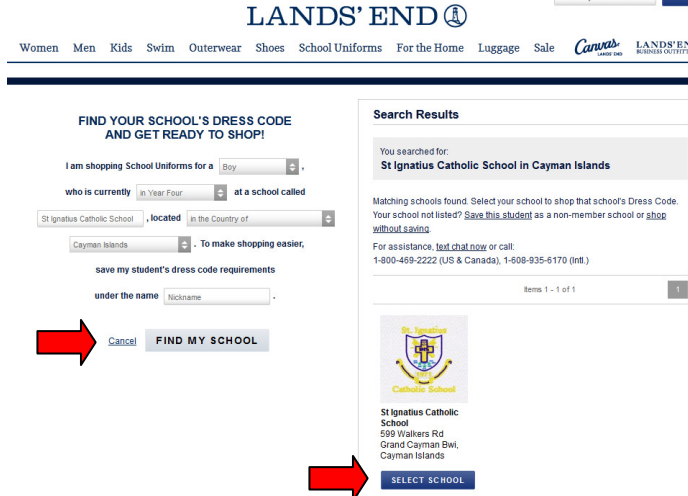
LANDS' END

Women Men Kids Swim Outerwear Shoes School Uniforms For the Home Luggage Sale Canvas LANDS' END LANDS' EN BUSINESS OUTFITT

FIND YOUR SCHOOL'S DRESS CODE AND GET READY TO SHOP!

I am shopping School Uniforms for a Boy ,

who is currently in Year Four at a school called

St Ignatius Catholic School , located in the Country of

Cayman Islands . To make shopping easier,

save my student's dress code requirements

under the name Nickname .

Cancel FIND MY SCHOOL

Search Results

You searched for:
St Ignatius Catholic School in Cayman Islands

Matching schools found. Select your school to shop that school's Dress Code. Your school not listed? Save this student as a non-member school or shop without saving.

For assistance, text chat now or call:
1-800-469-2222 (US & Canada), 1-608-935-6170 (Intl.)

Items 1 - 1 of 1 1

St. Ignatius
Catholic School

St Ignatius Catholic School
599 Walkers Rd
Grand Cayman Bwi,
Cayman Islands

SELECT SCHOOL